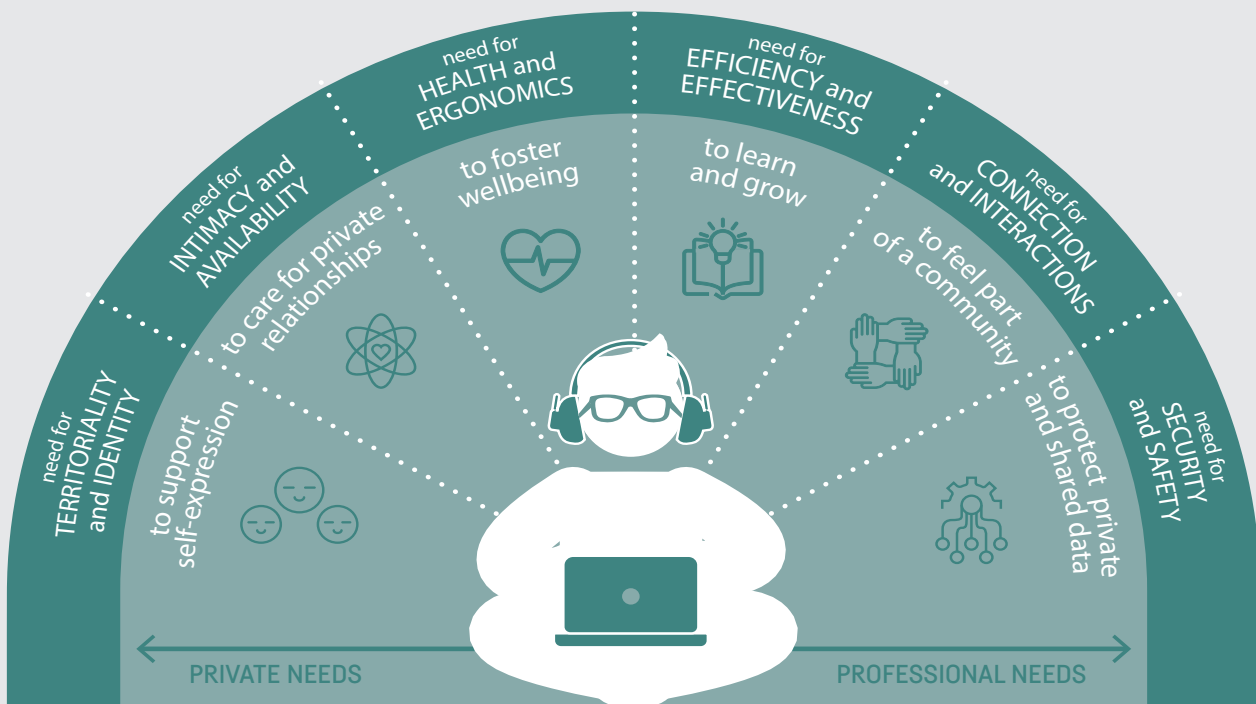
need for
TERRITORIALITY
and IDENTITY

to support
self-expression

need for
INTIMACY and
AVAILABILITY

to care for private
relationships

need for
HEALTH and
ERGONOMICS

to foster
wellbeing

need for
EFFICIENCY and
EFFECTIVENESS

to learn
and grow

need for
CONNECTION
and INTERACTIONS

to feel part
of a community

need for
SECURITY
and SAFETY

to protect private
and shared data

PRIVATE NEEDS

PROFESSIONAL NEEDS